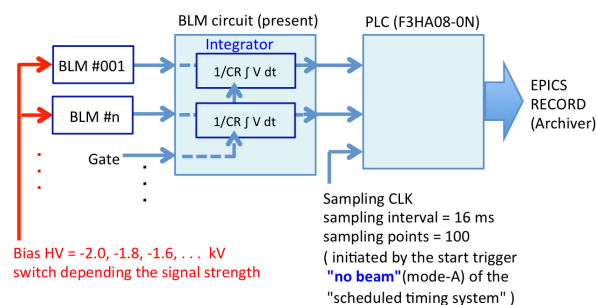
BLM circuit (present)

PLC (F3HA08-0N)

Integrator

BLM #001

$1/CR \int V\,dt$

BLM #n

$1/CR \int V\,dt$

Gate

EPICS RECORD (Archiver)

Sampling CLK
sampling interval = 16 ms
sampling points = 100
( initiated by the start trigger "no beam"(mode-A) of the "scheduled timing system" )

Bias HV = -2.0, -1.8, -1.6, . . . kV
switch depending the signal strength